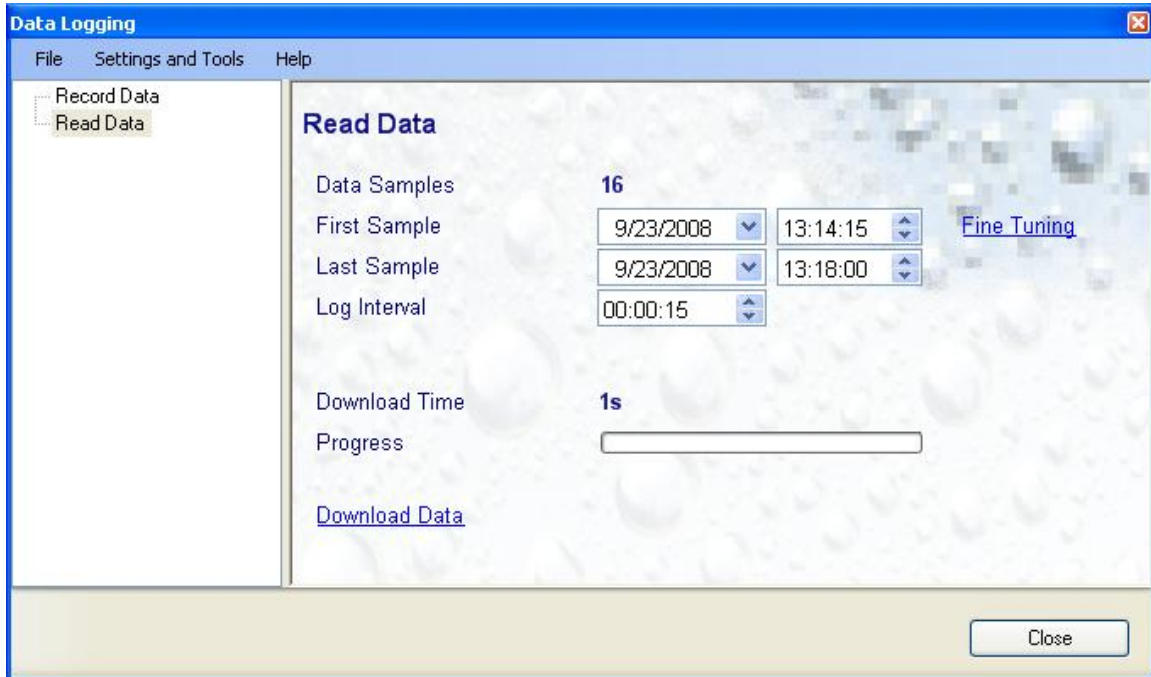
Data Logging

File Settings and Tools Help

Record Data
Read Data

Read Data

Data Samples 16

First Sample 9/23/2008 13:14:15 Fine Tuning

Last Sample 9/23/2008 13:18:00

Log Interval 00:00:15

Download Time 1s

Progress

Download Data

Close